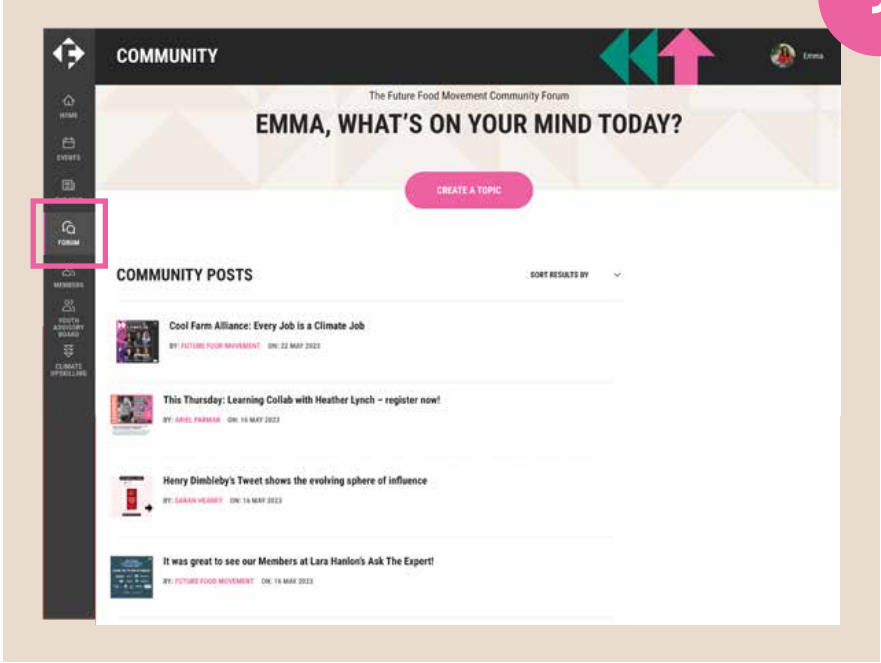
1

COMMUNITY

Emma

HOME

EVENTS

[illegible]

FORUM

MEMBERS

YOUTH ADVISORY BOARD

CLIMATE UPSKILLING

The Future Food Movement Community Forum

EMMA, WHAT'S ON YOUR MIND TODAY?

CREATE A TOPIC

COMMUNITY POSTS

SORT RESULTS BY

Cool Farm Alliance: Every Job is a Climate Job

BY: FUTURE FOOD MOVEMENT ON: 22 MAY 2023

This Thursday: Learning Collab with Heather Lynch – register now!

BY: ARIEL FARMAN ON: 16 MAY 2023

Henry Dimbleby's Tweet shows the evolving sphere of influence

BY: SARAH HEANEY ON: 16 MAY 2023

It was great to see our Members at Lara Hanlon's Ask The Expert!

BY: FUTURE FOOD MOVEMENT ON: 16 MAY 2023